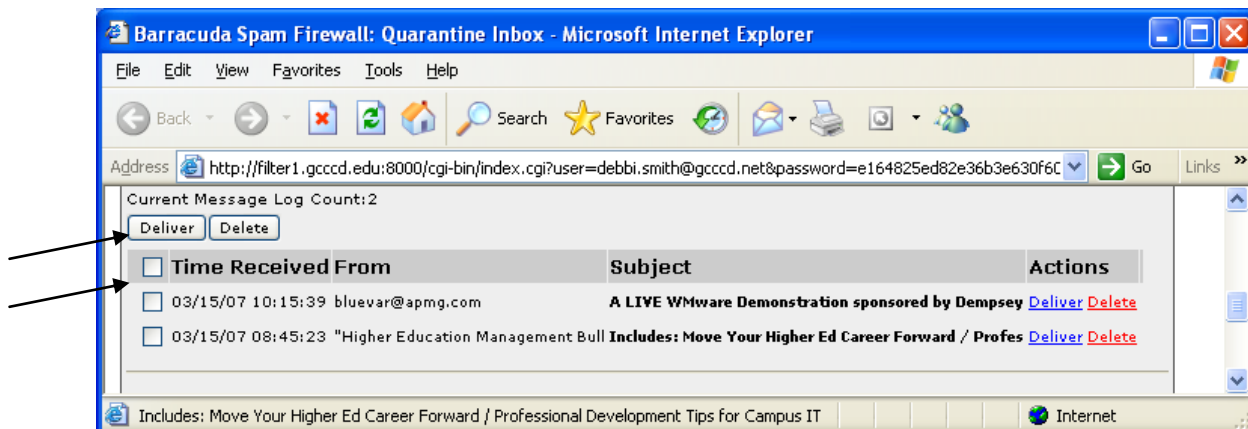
Barracuda Spam Firewall: Quarantine Inbox - Microsoft Internet Explorer

File Edit View Favorites Tools Help

Back Search Favorites

Address http://filter1.gcccd.edu:8000/cgi-bin/index.cgi?user=debbi.smith@gcccd.net&password=e164825ed82e36b3e630f6C Go Links »

Current Message Log Count:2

Deliver Delete

| Time Received | From | Subject | Actions |
|---|---|---|---|
| 03/15/07 10:15:39 | bluevar@apmg.com | A LIVE WMware Demonstration sponsored by Dempsey | Deliver Delete |
| 03/15/07 08:45:23 | "Higher Education Management Bull | Includes: Move Your Higher Ed Career Forward / Profes | Deliver Delete |

Includes: Move Your Higher Ed Career Forward / Professional Development Tips for Campus IT

Internet